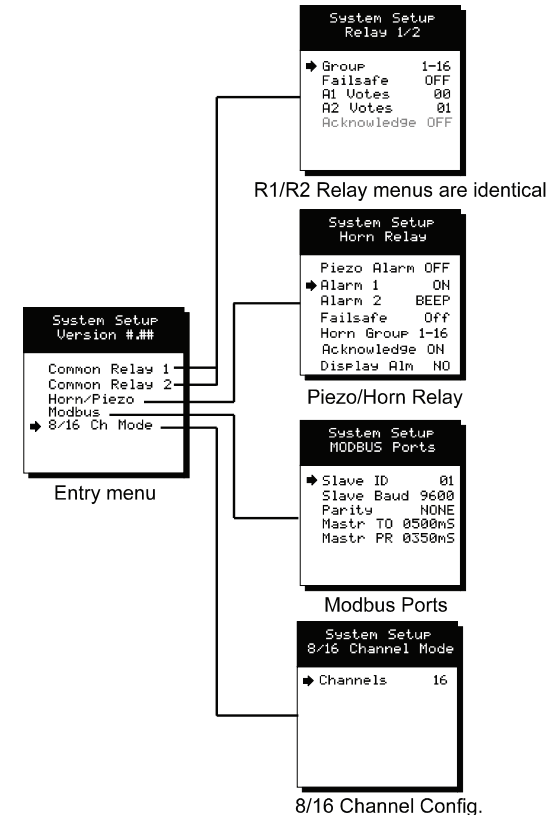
System Setup
Relay 1/2

Group 1-16
Failsafe OFF
A1 Votes 00
A2 Votes 01
Acknowledge OFF

R1/R2 Relay menus are identical

System Setup
Horn Relay

Piezo Alarm OFF
Alarm 1 ON
Alarm 2 BEEP
Failsafe Off
Horn Group 1-16
Acknowledge ON
Display Alm NO

Piezo/Horn Relay

System Setup
Version #.##

Common Relay 1
Common Relay 2
Horn/Piezo
Modbus
8/16 Ch Mode

Entry menu

System Setup
MODBUS Ports

Slave ID 01
Slave Baud 9600
Parity NONE
Mastr TO 0500mS
Mastr PR 0350mS

Modbus Ports

System Setup
8/16 Channel Mode

Channels 16

8/16 Channel Config.